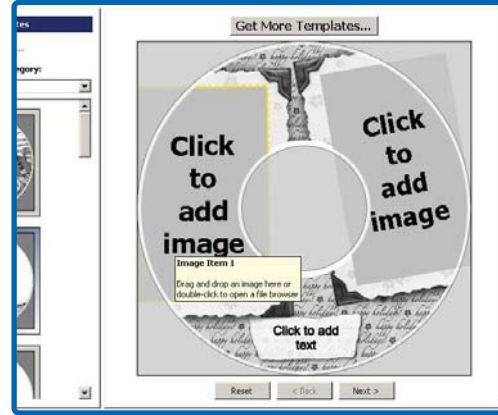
tes

...

egory:

Get More Templates...

Click to add image

Click to add image

Image Item 1

Drag and drop an image here or double-click to open a file browser

Click to add text

Reset

< Back

Next >